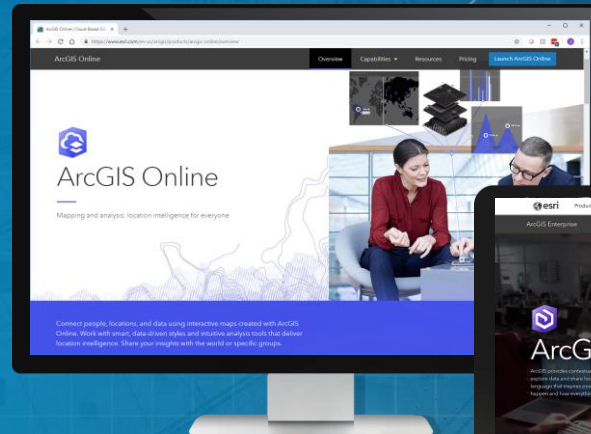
ArcGIS Online | Cloud-Based GI

https://www.esri.com/en-us/arcgis/products/arcgis-online/overview

ArcGIS Online

Overview Capabilities Resources Pricing Launch ArcGIS Online

ArcGIS Online

Mapping and analysis: location intelligence for everyone

Connect people, locations, and data using interactive maps created with ArcGIS Online. Work with smart, data-driven styles and intuitive analysis tools that deliver location intelligence. Share your insights with the world or specific groups.

esri Produc

ArcGIS Enterprise

ArcG

ArcGIS provides contextua explore data and share lo language that inspires pe happen and how everythi